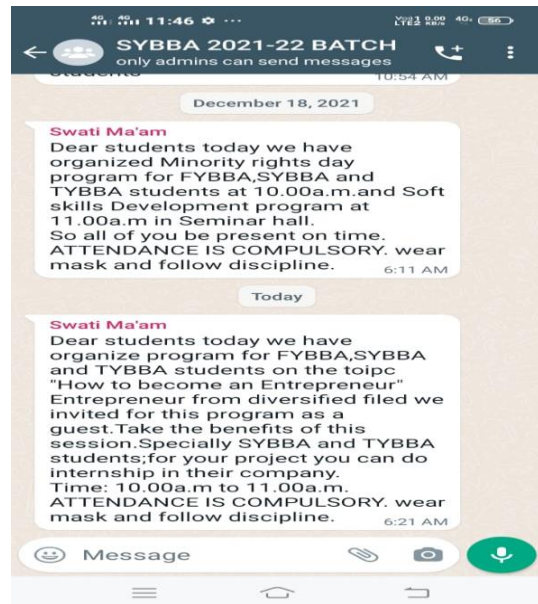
11:46

SYBBA 2021-22 BATCH
only admins can send messages

10:54 AM

December 18, 2021

Swati Ma'am
Dear students today we have organized Minority rights day program for FYBBA,SYBBA and TYBBA students at 10.00a.m.and Soft skills Development program at 11.00a.m in Seminar hall.
So all of you be present on time. ATTENDANCE IS COMPULSORY. wear mask and follow discipline.
6:11 AM

Today

Swati Ma'am
Dear students today we have organize program for FYBBA,SYBBA and TYBBA students on the toipc "How to become an Entrepreneur" Entrepreneur from diversified filed we invited for this program as a guest.Take the benefits of this session.Specially SYBBA and TYBBA students;for your project you can do internship in their company.
Time: 10.00a.m to 11.00a.m.
ATTENDANCE IS COMPULSORY. wear mask and follow discipline.
6:21 AM

Message